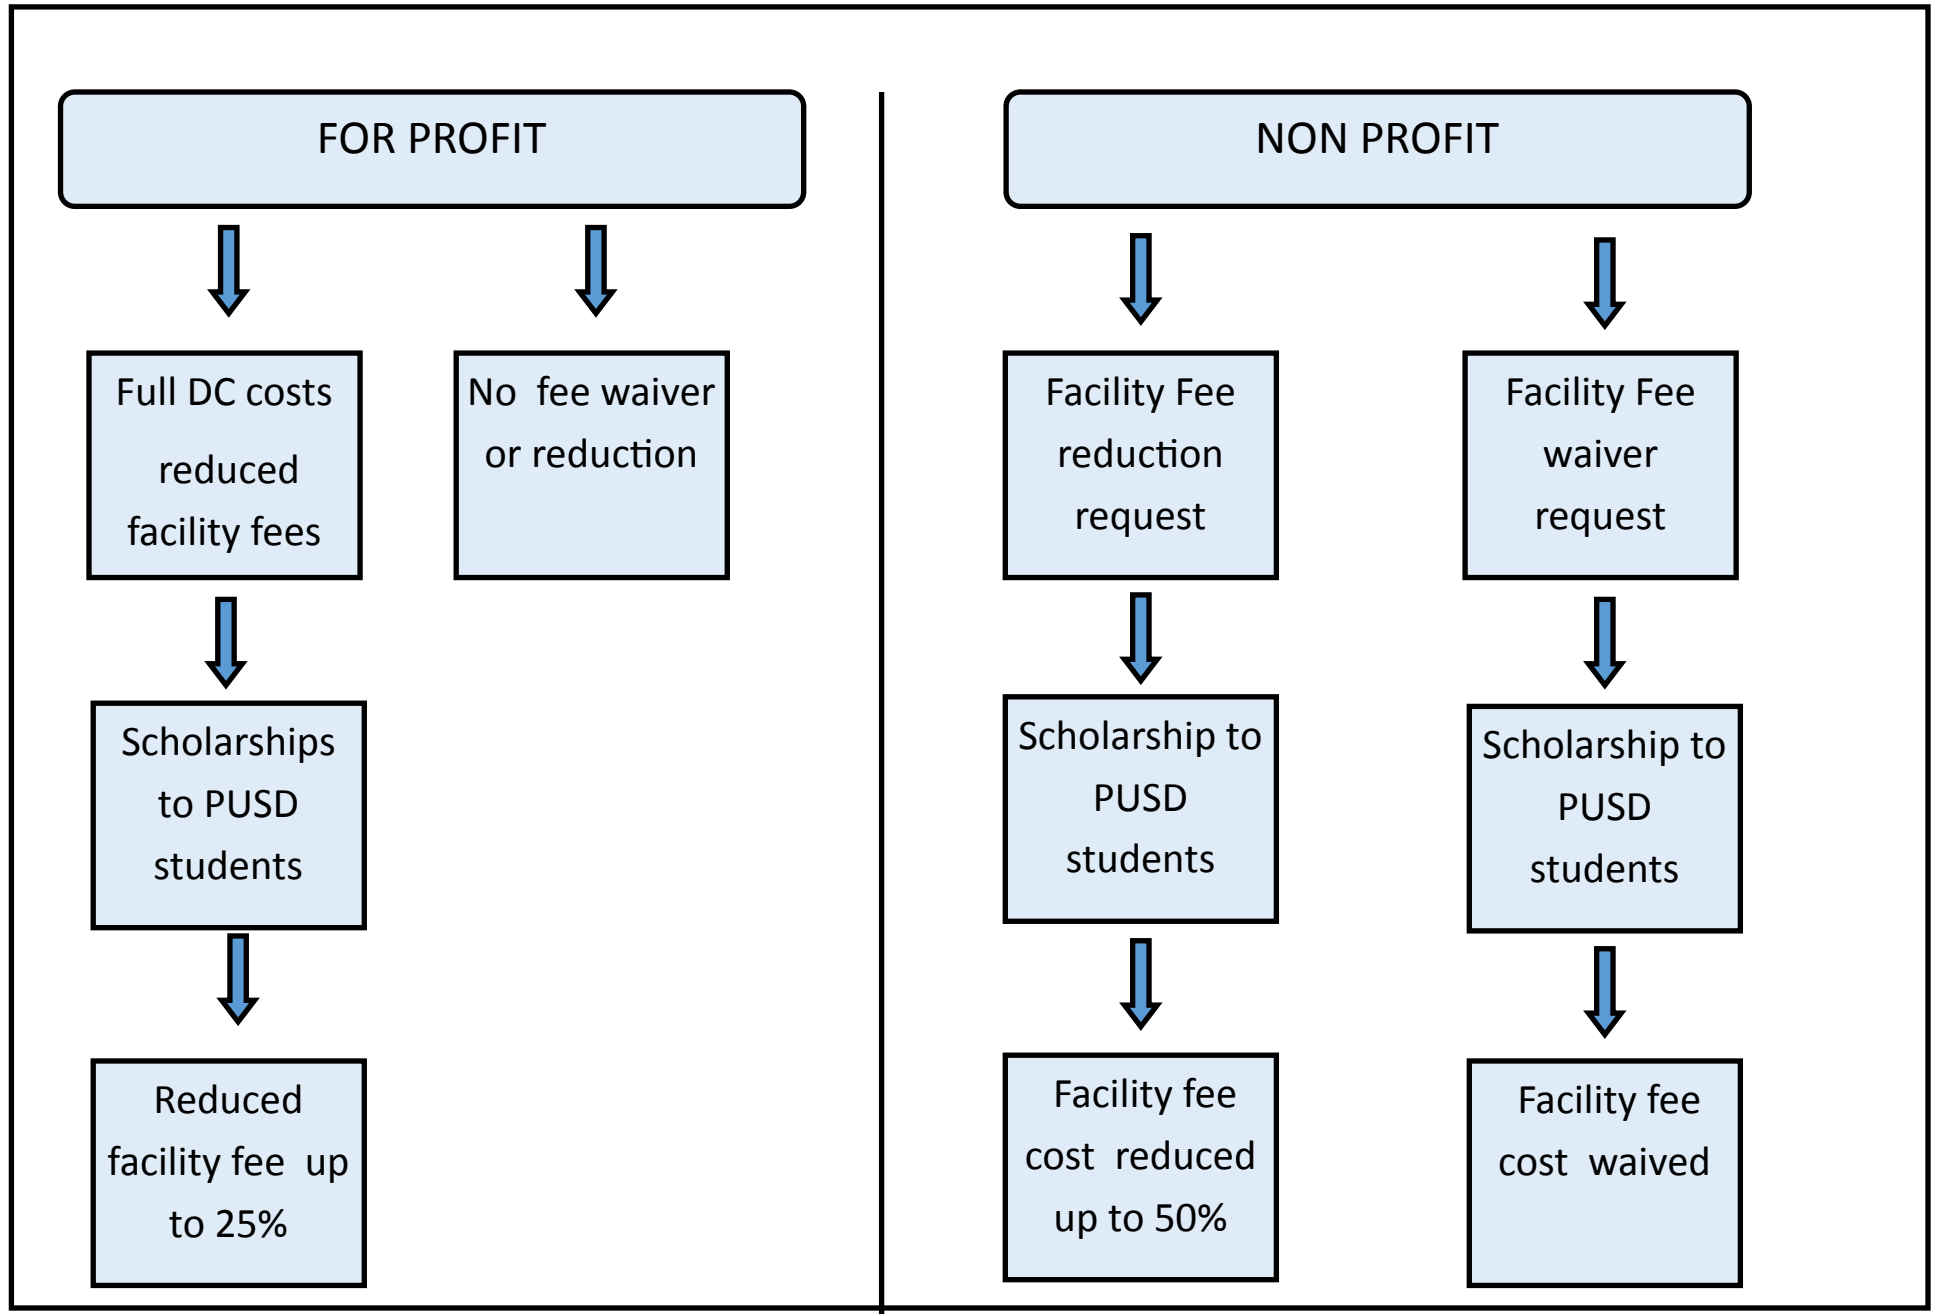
FOR PROFIT

Full DC costs reduced facility fees

Scholarships to PUSD students

Reduced facility fee up to 25%

No fee waiver or reduction

NON PROFIT

Facility Fee reduction request

Scholarship to PUSD students

Facility fee cost reduced up to 50%

Facility Fee waiver request

Scholarship to PUSD students

Facility fee cost waived